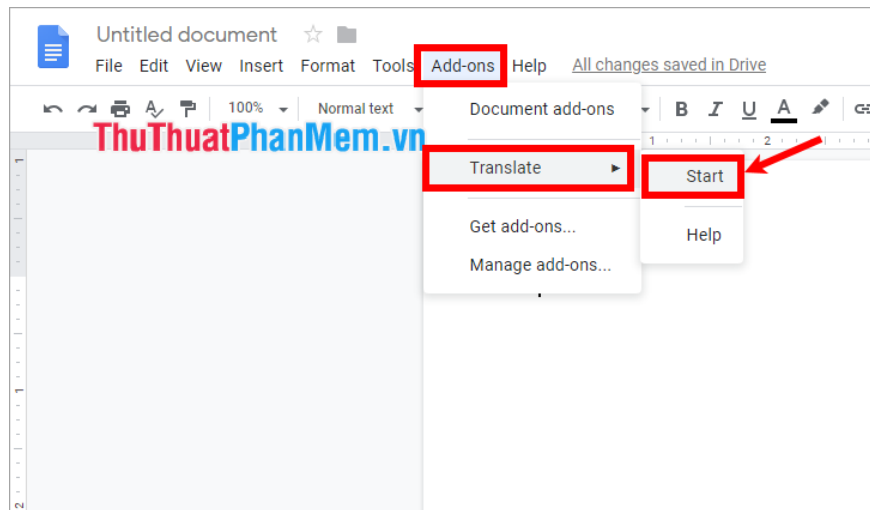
Untitled document

File Edit View Insert Format Tools Add-ons Help All changes saved in Drive

100% Normal text

B I U A

ThuThuatPhanMem.vn

Document add-ons

Translate

Get add-ons...

Manage add-ons...

Start

Help